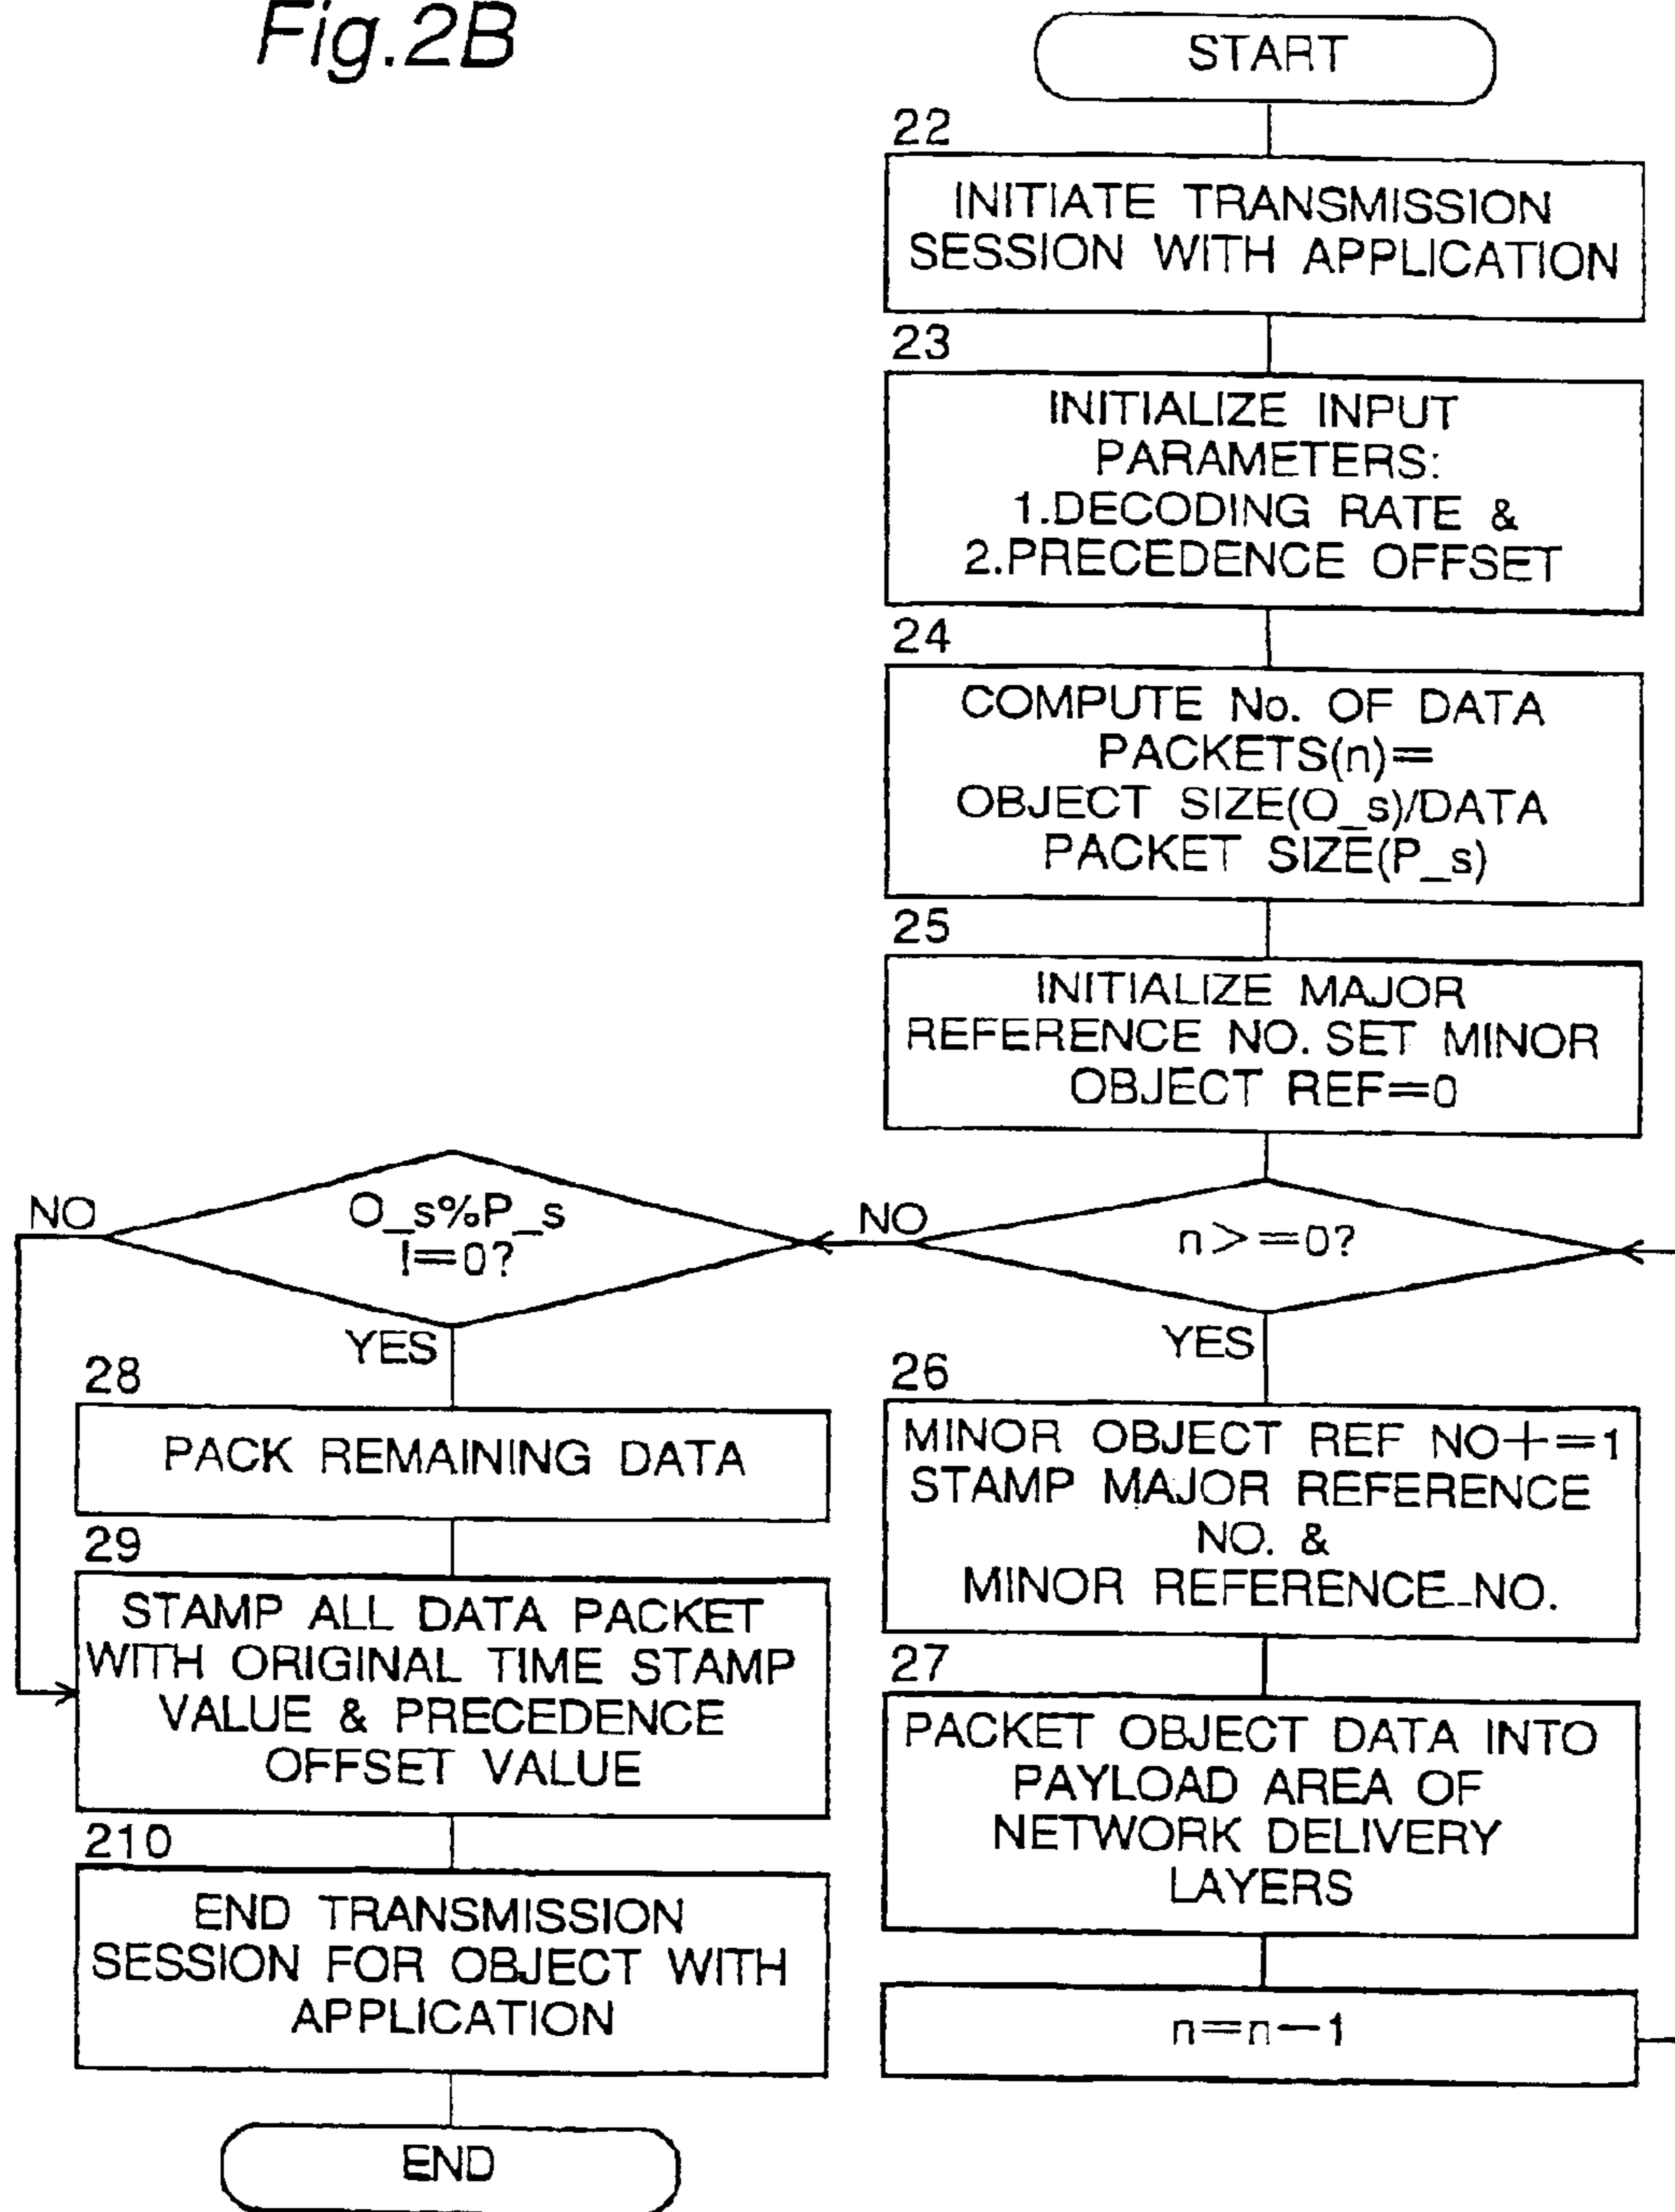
Fig.2B

START

22
INITIATE TRANSMISSION SESSION WITH APPLICATION

23
INITIALIZE INPUT PARAMETERS:
1.DECODING RATE &
2.PRECEDENCE OFFSET

24
COMPUTE No. OF DATA PACKETS(n)=
OBJECT SIZE(O_s)/DATA PACKET SIZE(P_s)

25
INITIALIZE MAJOR REFERENCE NO. SET MINOR OBJECT REF=0

n>=0?
NO
YES

26
MINOR OBJECT REF NO+=1
STAMP MAJOR REFERENCE NO. &
MINOR REFERENCE_NO.

27
PACKET OBJECT DATA INTO PAYLOAD AREA OF NETWORK DELIVERY LAYERS

n=n−1

O_s%P_s
!=0?
NO
YES

28
PACK REMAINING DATA

29
STAMP ALL DATA PACKET WITH ORIGINAL TIME STAMP VALUE & PRECEDENCE OFFSET VALUE

210
END TRANSMISSION SESSION FOR OBJECT WITH APPLICATION

END